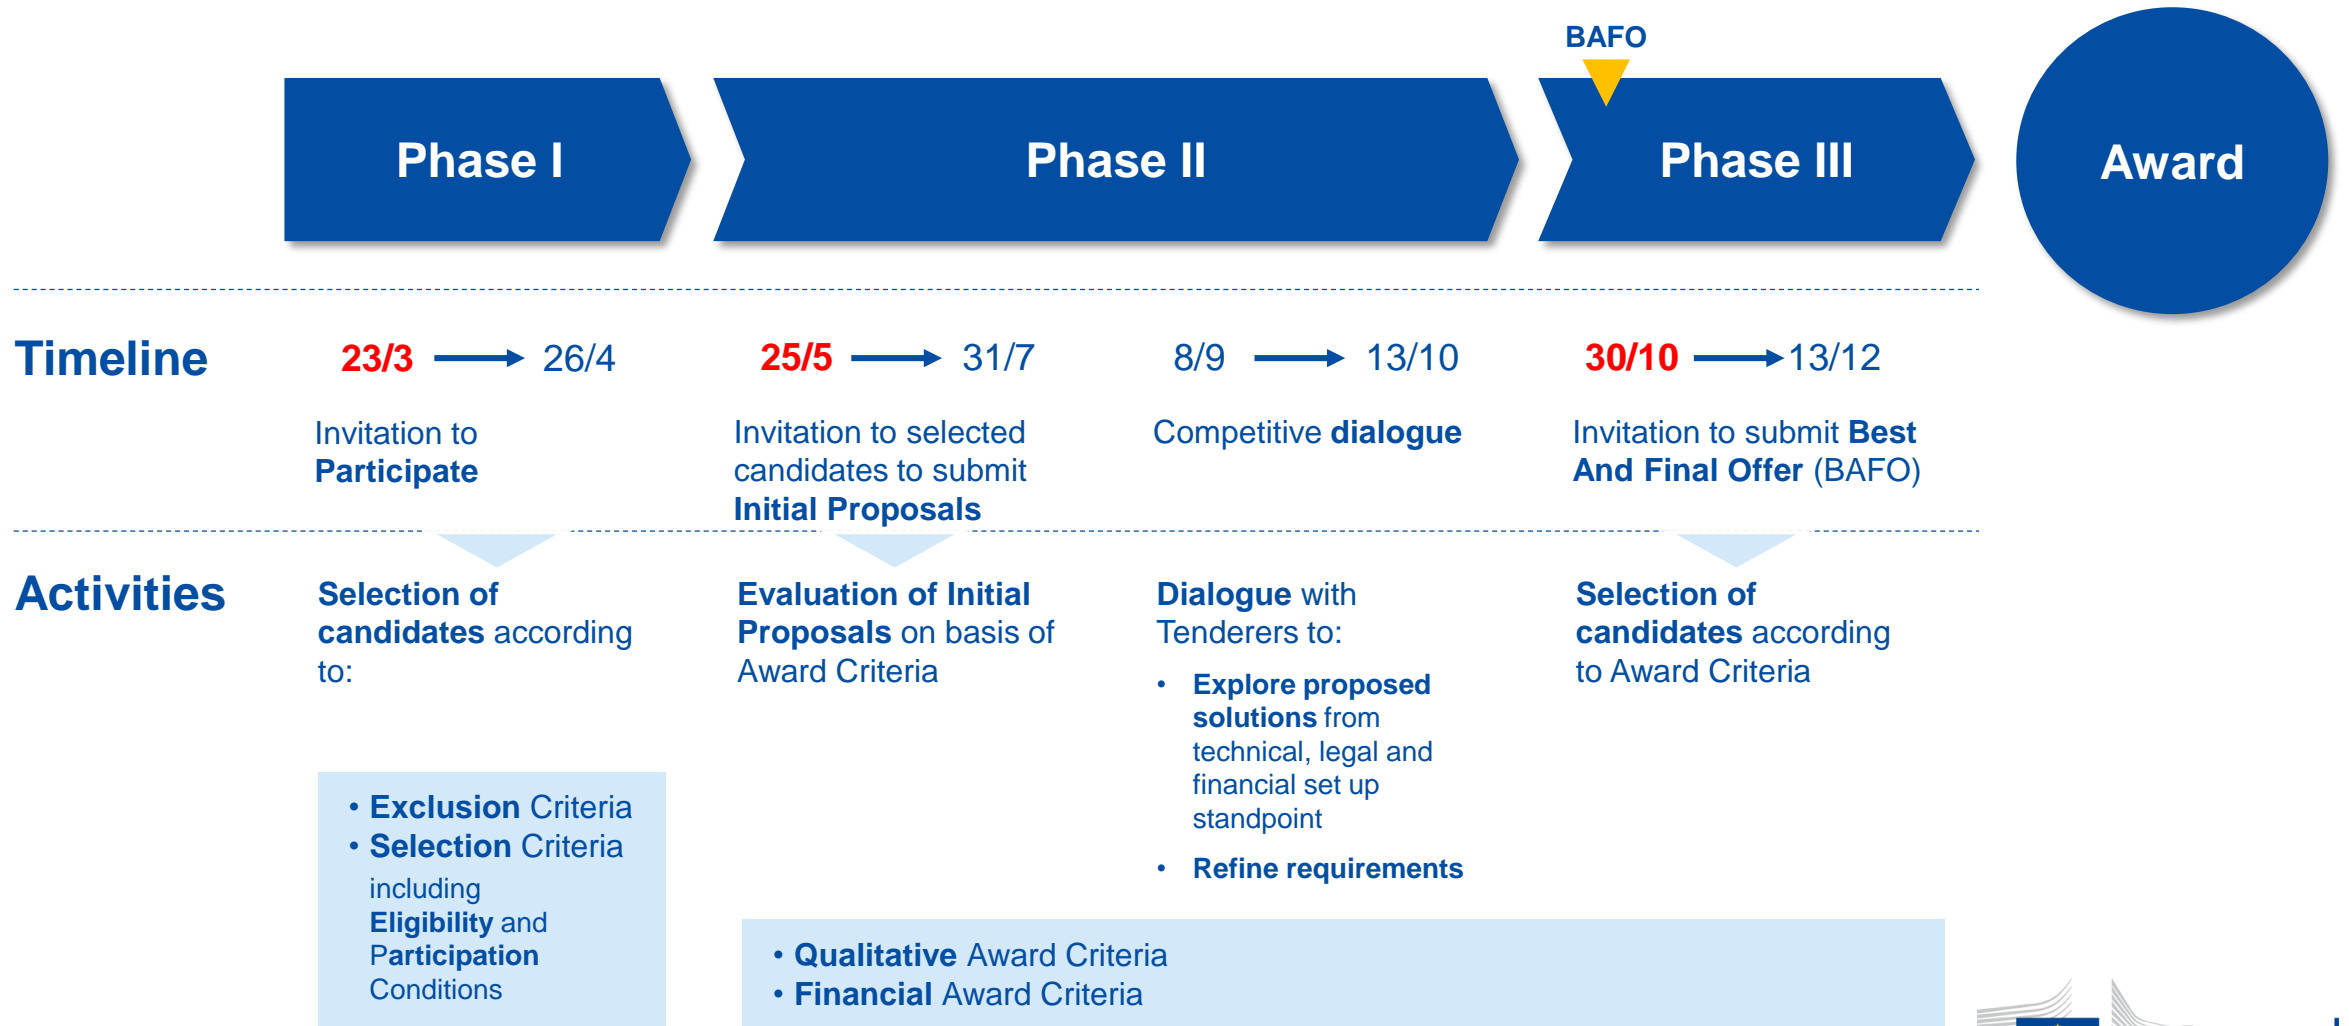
BAFO

Phase I

Phase II

Phase III

Award

Timeline

23/3 → 26/4

Invitation to Participate

25/5 → 31/7

Invitation to selected candidates to submit Initial Proposals

8/9 → 13/10

Competitive dialogue

30/10 → 13/12

Invitation to submit Best And Final Offer (BAFO)

Activities

Selection of candidates according to:

- Exclusion Criteria
- Selection Criteria including Eligibility and Participation Conditions

Evaluation of Initial Proposals on basis of Award Criteria

Dialogue with Tenderers to:

- Explore proposed solutions from technical, legal and financial set up standpoint
- Refine requirements

Selection of candidates according to Award Criteria

- Qualitative Award Criteria
- Financial Award Criteria